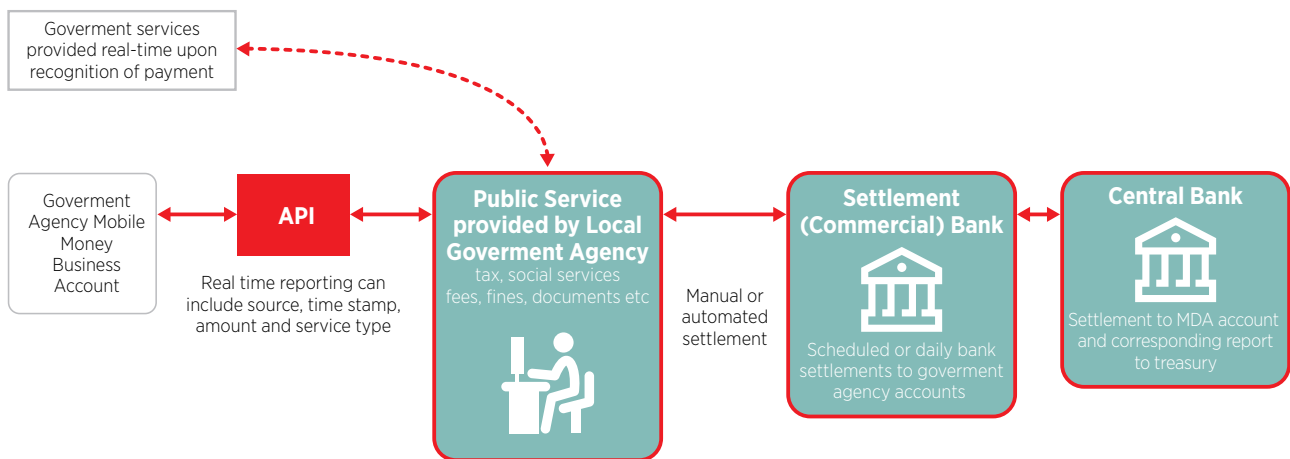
Goverment services provided real-time upon recognition of payment

Goverment Agency Mobile Money Business Account

API

Real time reporting can include source, time stamp, amount and service type

Public Service provided by Local Goverment Agency
tax, social services fees, fines, documents etc

Manual or automated settlement

Settlement (Commercial) Bank

Scheduled or daily bank settlements to goverment agency accounts

Central Bank

Settlement to MDA account and corresponding report to treasury